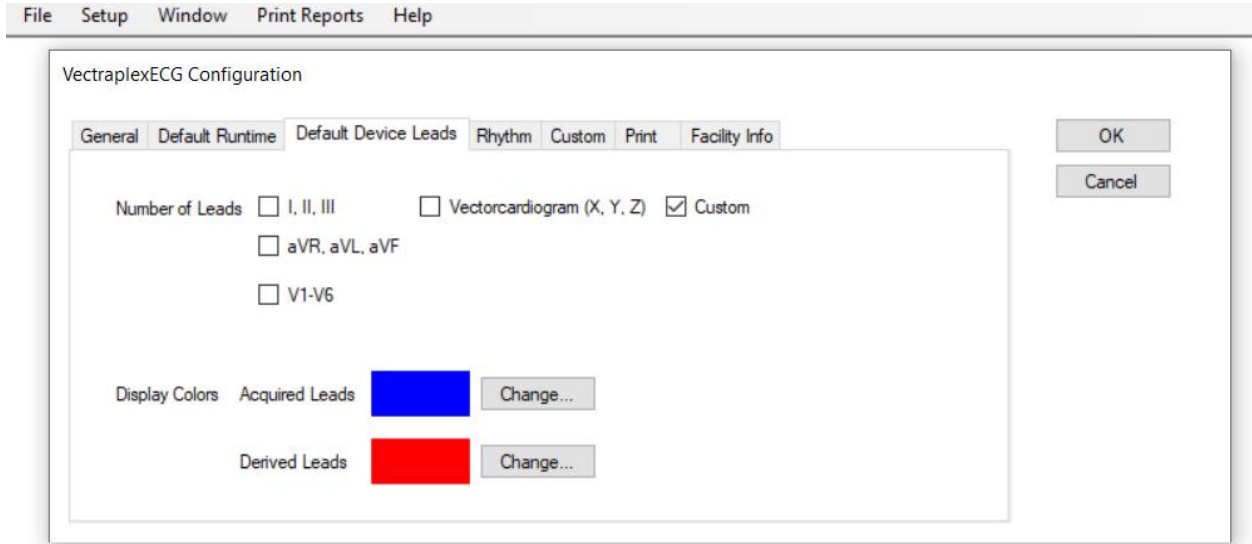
File Setup Window Print Reports Help

VectraplexECG Configuration

General Default Runtime Default Device Leads Rhythm Custom Print Facility Info

OK

Cancel

Number of Leads I, II, III Vectorcardiogram (X, Y, Z) Custom

aVR, aVL, aVF

V1-V6

Display Colors Acquired Leads Change...

Derived Leads Change...